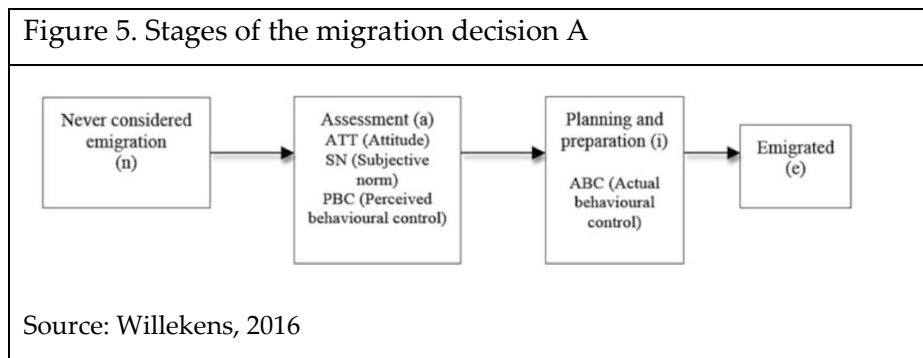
Figure 5. Stages of the migration decision A

Never considered emigration (n)

Assessment (a)
ATT (Attitude)
SN (Subjective norm)
PBC (Perceived behavioural control)

Planning and preparation (i)

ABC (Actual behavioural control)

Emigrated (e)

Source: Willekens, 2016